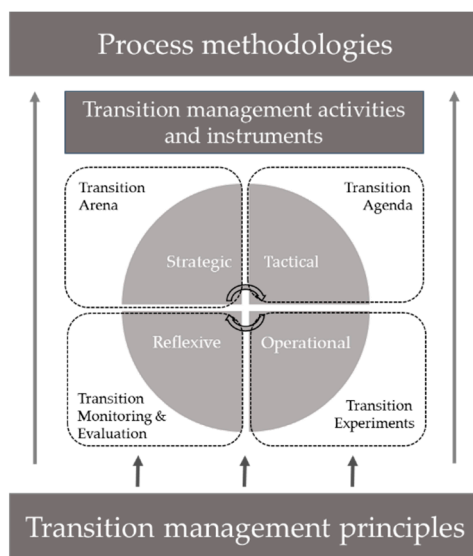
Process methodologies

Transition management activities and instruments

Transition Arena

Transition Agenda

Strategic

Tactical

Reflexive

Operational

Transition Monitoring & Evaluation

Transition Experiments

Transition management principles